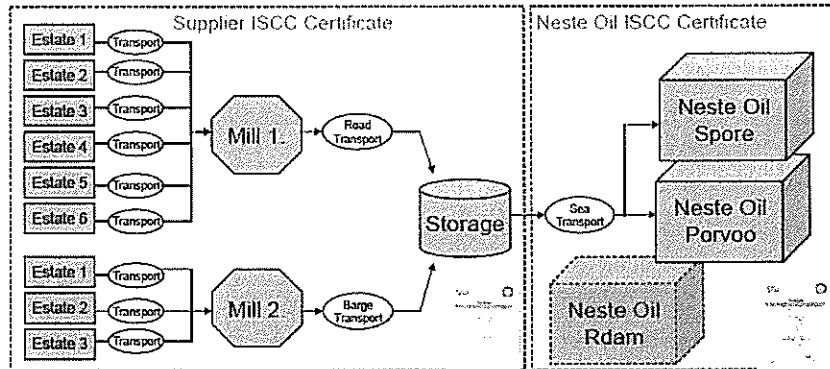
Supplier ISCC Certificate

Estate 1
Transport
Estate 2
Transport
Estate 3
Transport
Estate 4
Transport
Estate 5
Transport
Estate 6
Transport

Mill 1
Road Transport

Estate 1
Transport
Estate 2
Transport
Estate 3
Transport

Mill 2
Barge Transport

Storage

Sea Transport

Neste Oil ISCC Certificate

Neste Oil Spore

Neste Oil Porvoo

Neste Oil Rdam